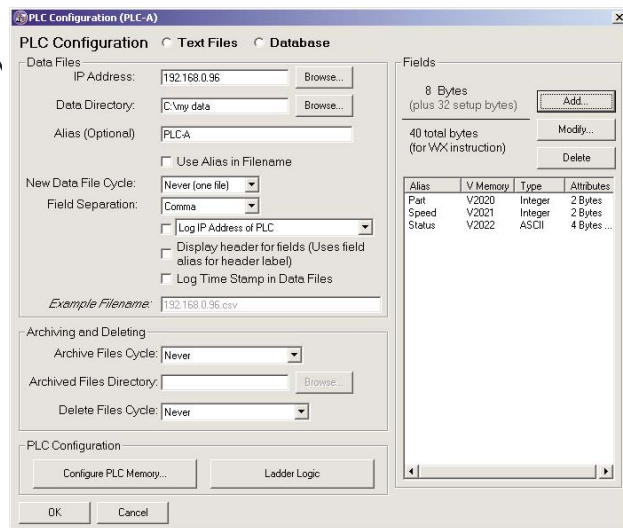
PLC Configuration (PLC-A)

PLC Configuration  Text Files  Database

Data Files

IP Address: 192.168.0.96 Browse...

Data Directory: C:\my data Browse...

Alias (Optional) PLC-A

Use Alias in Filename

New Data File Cycle: Never (one file)

Field Separation: Comma

Log IP Address of PLC

Display header for fields (Uses field alias for header label)

Log Time Stamp in Data Files

Example Filename: 192.168.0.96.csv

Archiving and Deleting

Archive Files Cycle: Never

Archived Files Directory: Browse...

Delete Files Cycle: Never

PLC Configuration

Configure PLC Memory...

Ladder Logic

OK

Cancel

Fields

8 Bytes
(plus 32 setup bytes)

Add...

Modify...

40 total bytes
(for WX instruction)

Delete

| Alias | V Memory | Type | Attributes |
|---|---|---|---|
| Part | V2020 | Integer | 2 Bytes |
| Speed | V2021 | Integer | 2 Bytes |
| Status | V2022 | ASCII | 4 Bytes ... |